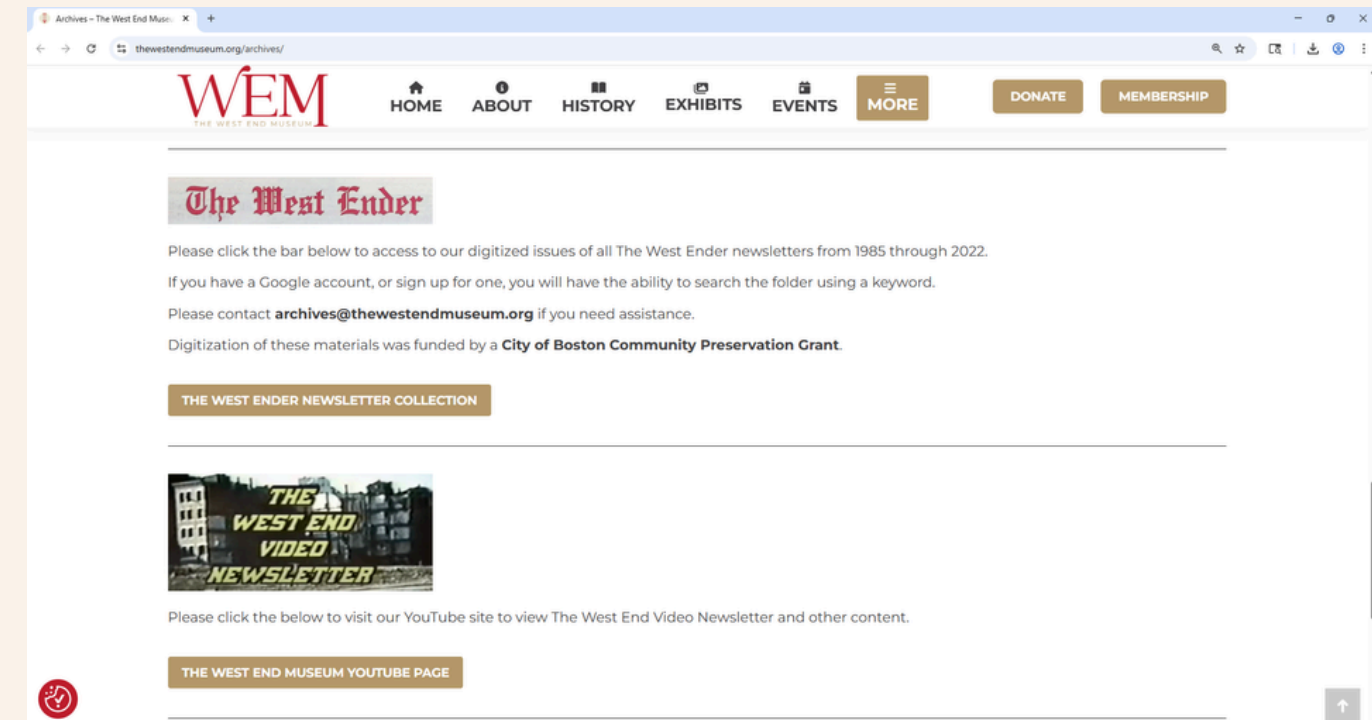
Archives – The West End Muse ×

thewestendmuseum.org/archives/

WEM
THE WEST END MUSEUM

HOME ABOUT HISTORY EXHIBITS EVENTS MORE

DONATE MEMBERSHIP

The West Ender

Please click the bar below to access to our digitized issues of all The West Ender newsletters from 1985 through 2022.

If you have a Google account, or sign up for one, you will have the ability to search the folder using a keyword.

Please contact **archives@thewestendmuseum.org** if you need assistance.

Digitization of these materials was funded by a **City of Boston Community Preservation Grant**.

THE WEST ENDER NEWSLETTER COLLECTION

THE WEST END VIDEO NEWSLETTER

Please click the below to visit our YouTube site to view The West End Video Newsletter and other content.

THE WEST END MUSEUM YOUTUBE PAGE